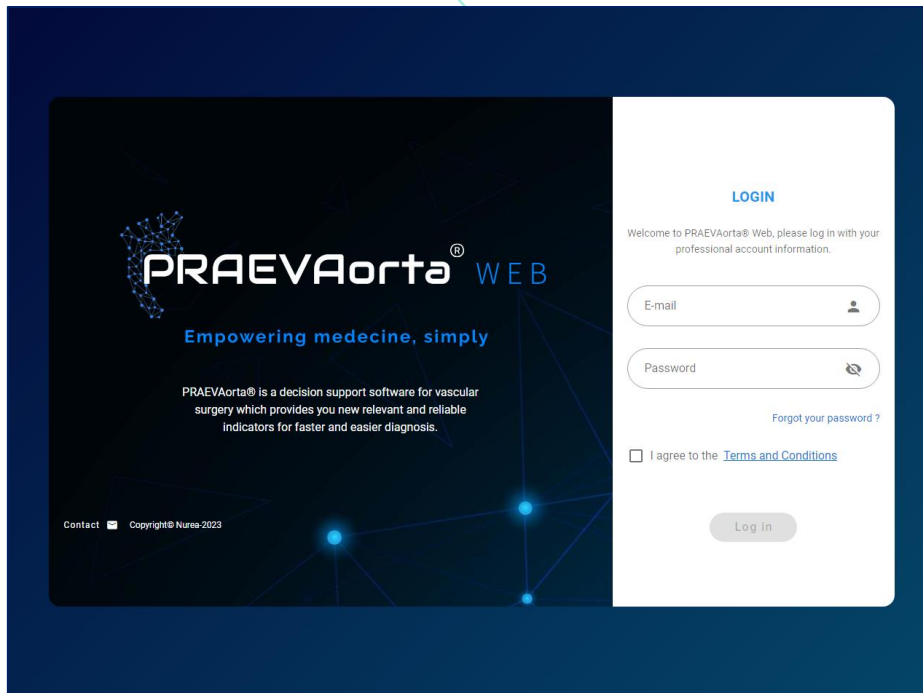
PRAEVAorta® WEB

Empowering medecine, simply

PRAEVAorta® is a decision support software for vascular surgery which provides you new relevant and reliable indicators for faster and easier diagnosis.

Contact Copyright© Nurea-2023

LOGIN

Welcome to PRAEVAorta® Web, please log in with your professional account information.

E-mail

Password

Forgot your password ?

I agree to the Terms and Conditions

Log in